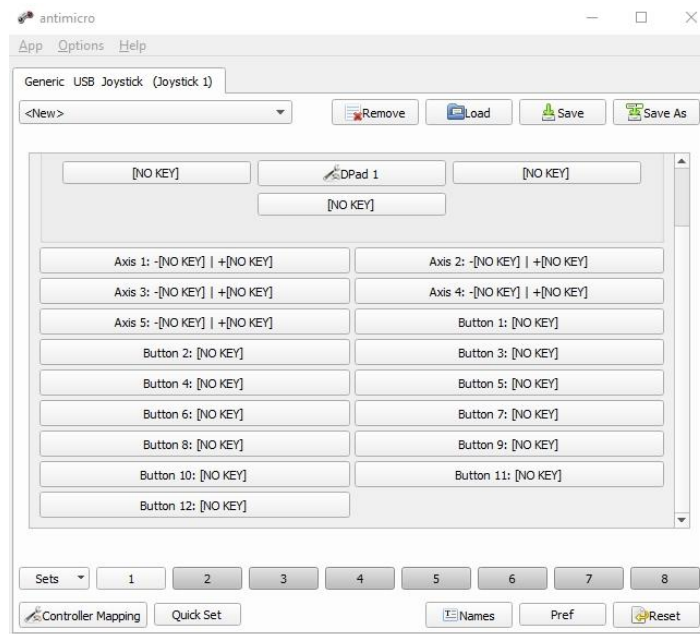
antimicro

App Options Help

Generic USB Joystick (Joystick 1)

<New>

Remove Load Save Save As

[NO KEY] DPad 1 [NO KEY]

[NO KEY]

Axis 1: -[NO KEY] | +[NO KEY]

Axis 2: -[NO KEY] | +[NO KEY]

Axis 3: -[NO KEY] | +[NO KEY]

Axis 4: -[NO KEY] | +[NO KEY]

Axis 5: -[NO KEY] | +[NO KEY]

Button 1: [NO KEY]

Button 2: [NO KEY]

Button 3: [NO KEY]

Button 4: [NO KEY]

Button 5: [NO KEY]

Button 6: [NO KEY]

Button 7: [NO KEY]

Button 8: [NO KEY]

Button 9: [NO KEY]

Button 10: [NO KEY]

Button 11: [NO KEY]

Button 12: [NO KEY]

Sets 1 2 3 4 5 6 7 8

Controller Mapping Quick Set Names Pref Reset